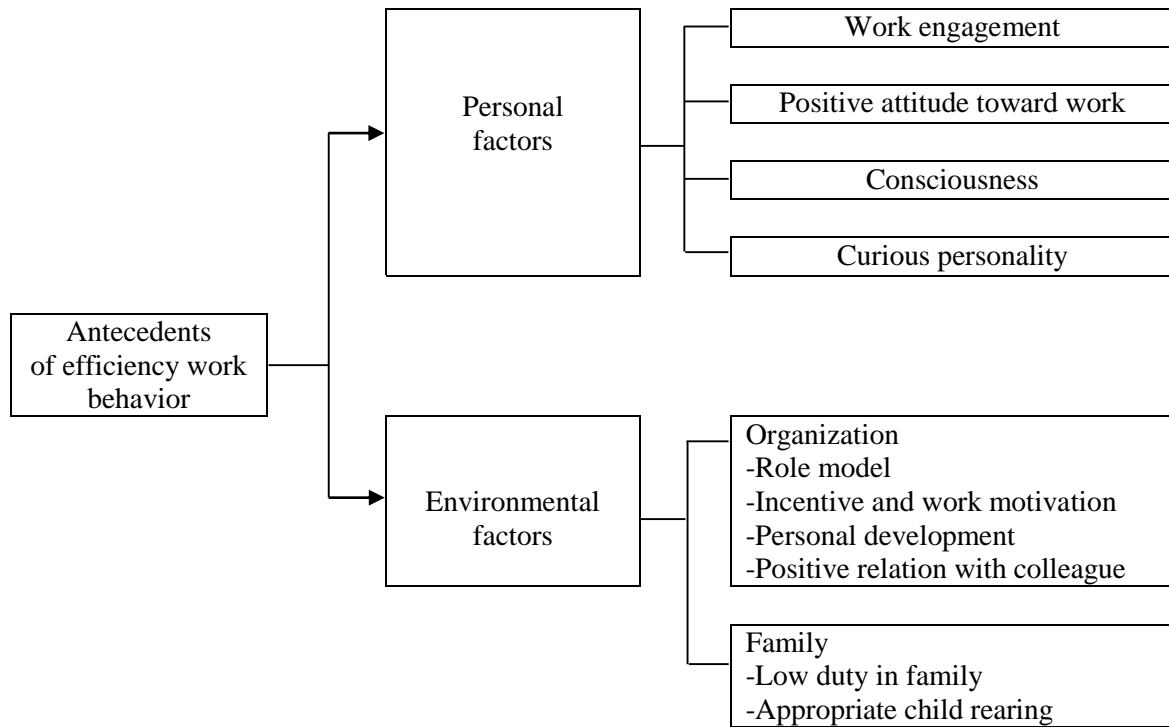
Antecedents of efficiency work behavior

Personal factors

Work engagement

Positive attitude toward work

Consciousness

Curious personality

Environmental factors

Organization
-Role model
-Incentive and work motivation
-Personal development
-Positive relation with colleague

Family
-Low duty in family
-Appropriate child rearing